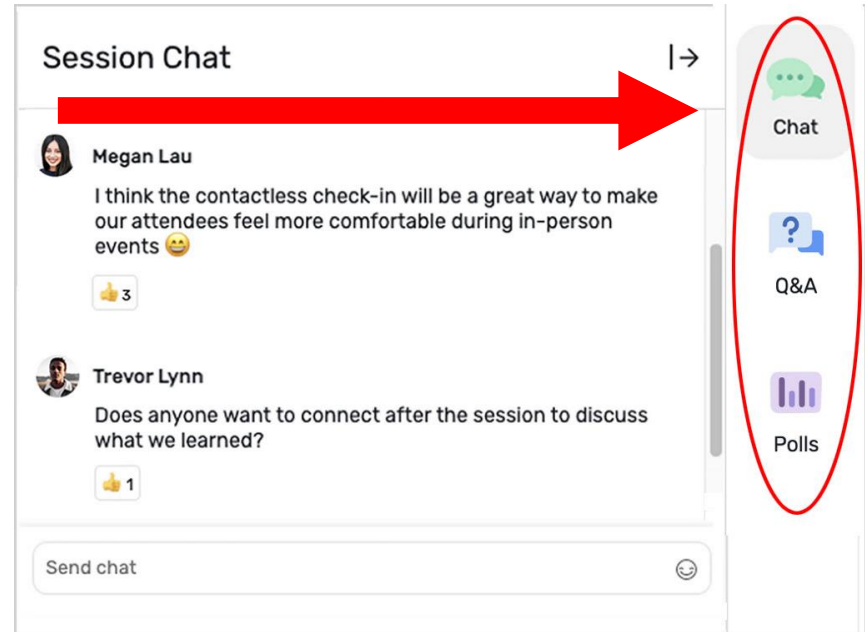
Session Chat

Megan Lau

I think the contactless check-in will be a great way to make our attendees feel more comfortable during in-person events 😄

👍3

Trevor Lynn

Does anyone want to connect after the session to discuss what we learned?

👍1

Send chat

Chat

Q&A

Polls